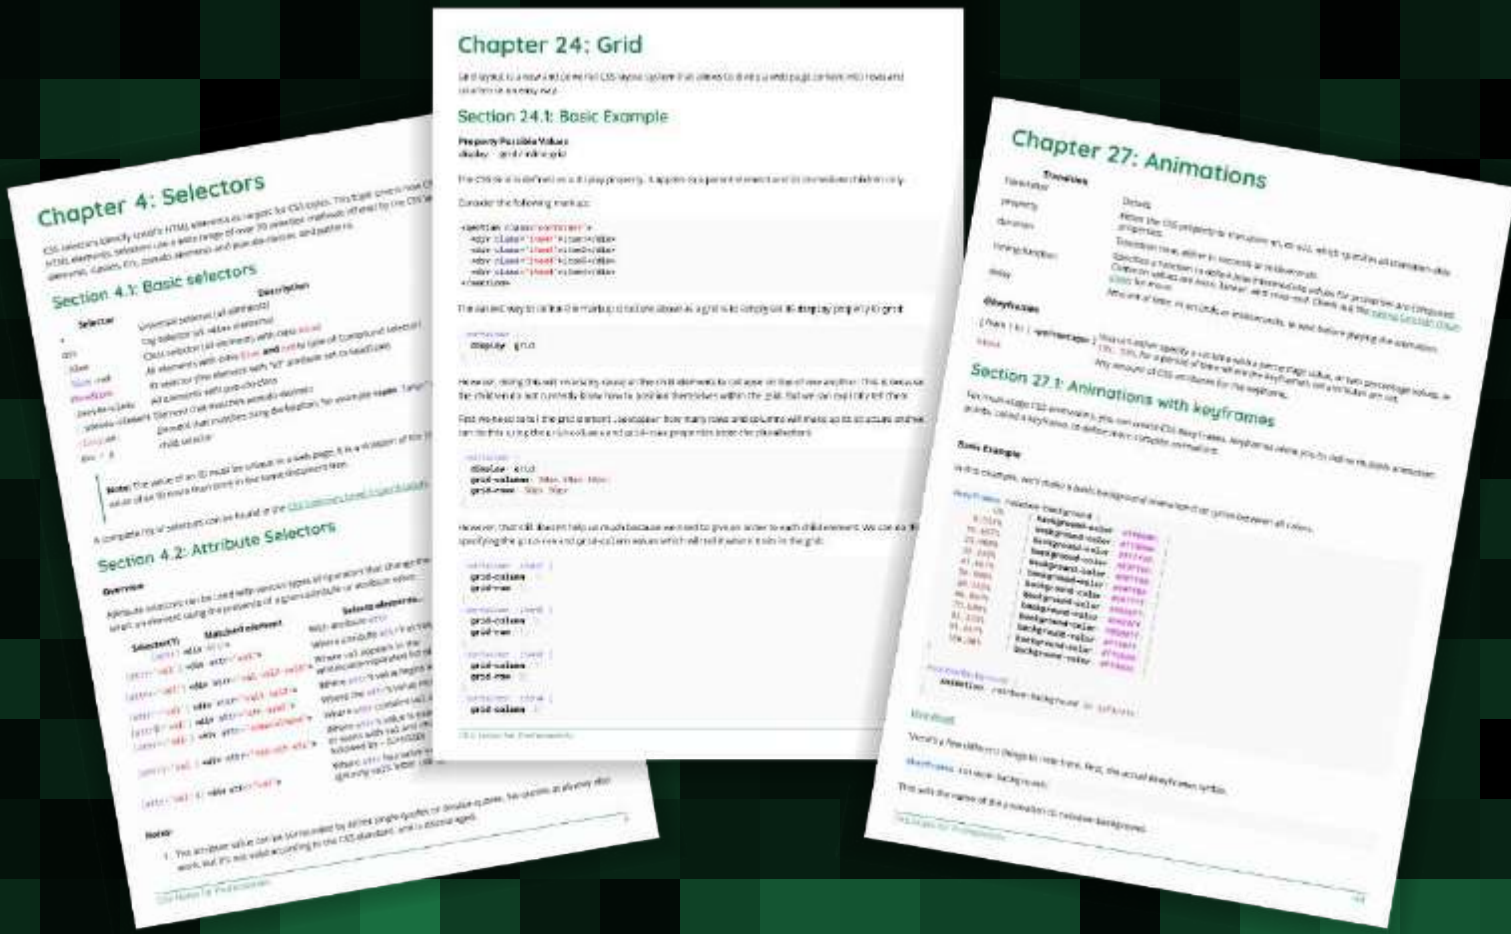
Chapter 4: Selectors

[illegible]

Section 4.1: Basic selectors

| Selector | Description |
|---|---|
| * | Universal selector (all elements) |
| div | Tag selector (all div elements) |
| .blue | Class selector (all elements with class blue) |
| .blue.red | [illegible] |
| #headline | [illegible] |
| :pseudo-class | All elements with pseudo-class |
| ::pseudo-element | Element that matches pseudo-element |
| :lang(en) | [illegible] |
| div > p | child selector |

Note: The value of an ID must be unique in a web page. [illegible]

A complete list of selectors can be found in the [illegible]

Section 4.2: Attribute Selectors

Overview

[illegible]

| Selector(1) | Matched element | Selects elements... |
|---|---|---|
| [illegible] | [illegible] | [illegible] |

Notes:

1. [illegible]

CSS Notes for Professionals

Chapter 24: Grid

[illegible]

Section 24.1: Basic Example

Property Possible Values
display grid / inline-grid

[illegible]

Consider the following markup:

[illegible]

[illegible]

display: grid

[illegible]

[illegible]

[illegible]

CSS Notes for Professionals

Chapter 27: Animations

Transition

| Parameter | Details |
|---|---|
| property | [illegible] |
| duration | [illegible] |
| timing-function | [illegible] |
| delay | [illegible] |

@keyframes

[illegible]

Section 27.1: Animations with keyframes

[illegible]

Basic Example

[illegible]

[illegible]

Breakdown

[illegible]

CSS Notes for Professionals